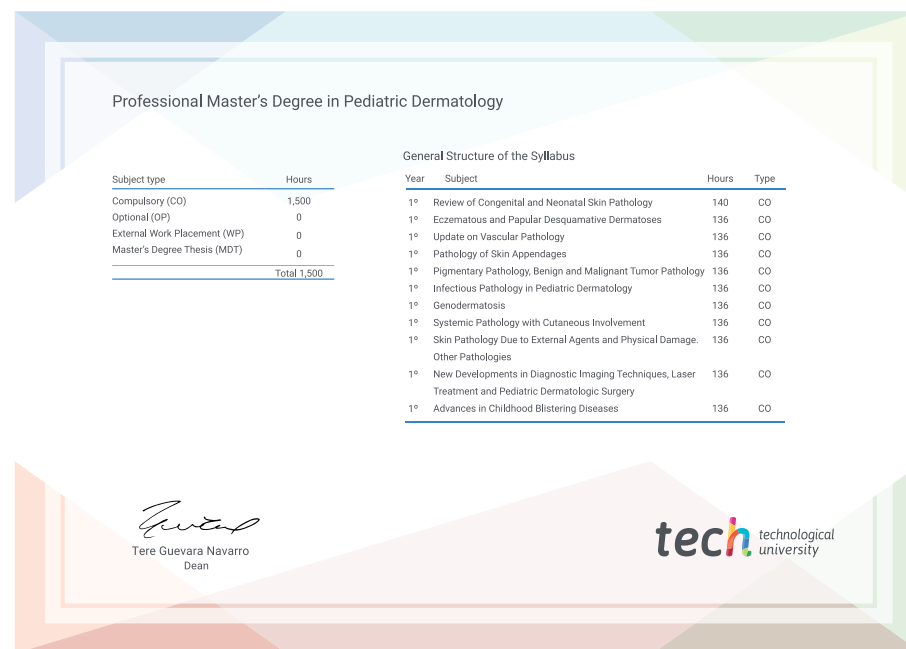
Professional Master’s Degree in Pediatric Dermatology

| Subject type | Hours |
|---|---|
| Compulsory (CO) | 1,500 |
| Optional (OP) | 0 |
| External Work Placement (WP) | 0 |
| Master's Degree Thesis (MDT) | 0 |
| | Total 1,500 |

General Structure of the Syllabus

| Year | Subject | Hours | Type |
|---|---|---|---|
| 1º | Review of Congenital and Neonatal Skin Pathology | 140 | CO |
| 1º | Eczematous and Papular Desquamative Dermatoses | 136 | CO |
| 1º | Update on Vascular Pathology | 136 | CO |
| 1º | Pathology of Skin Appendages | 136 | CO |
| 1º | Pigmentary Pathology, Benign and Malignant Tumor Pathology | 136 | CO |
| 1º | Infectious Pathology in Pediatric Dermatology | 136 | CO |
| 1º | Genodermatosis | 136 | CO |
| 1º | Systemic Pathology with Cutaneous Involvement | 136 | CO |
| 1º | Skin Pathology Due to External Agents and Physical Damage. Other Pathologies | 136 | CO |
| 1º | New Developments in Diagnostic Imaging Techniques, Laser Treatment and Pediatric Dermatologic Surgery | 136 | CO |
| 1º | Advances in Childhood Blistering Diseases | 136 | CO |

Tere Guevara Navarro
Dean

tech technological university